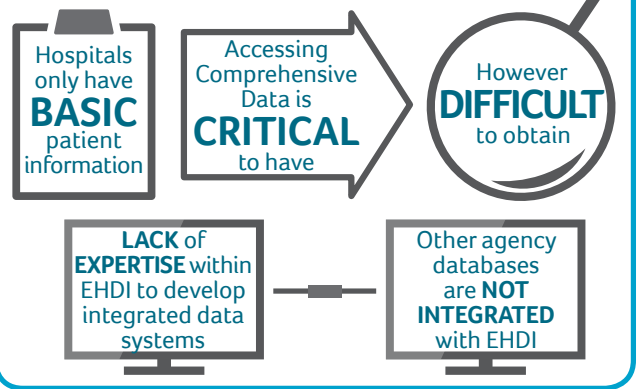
Hospitals only have BASIC patient information

Accessing Comprehensive Data is CRITICAL to have

However DIFFICULT to obtain

LACK of EXPERTISE within EHDI to develop integrated data systems

Other agency databases are NOT INTEGRATED with EHDI